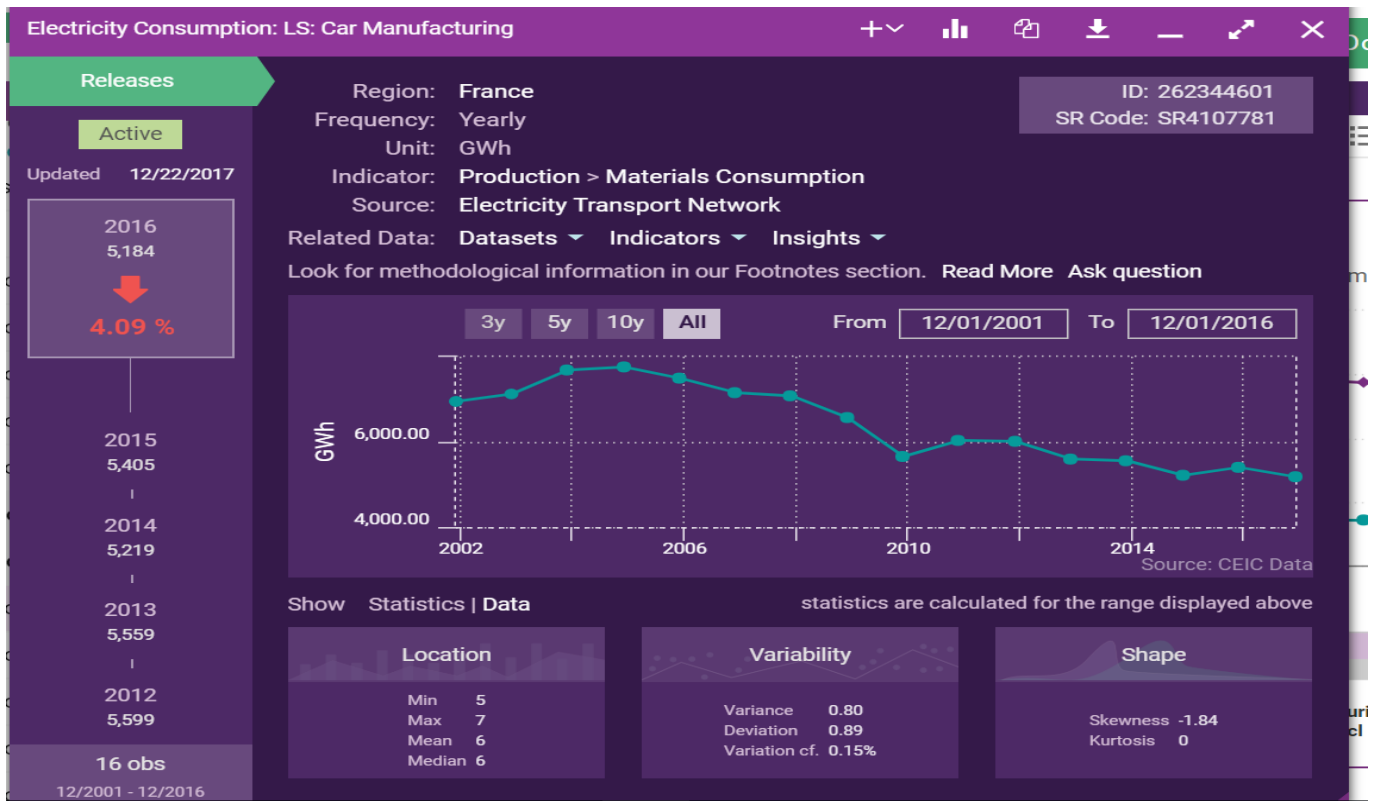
Electricity Consumption: LS: Car Manufacturing

Releases

Active

Updated 12/22/2017

2016
5,184
4.09 %

2015
5,405

2014
5,219

2013
5,559

2012
5,599

16 obs
12/2001 - 12/2016

Region: France
Frequency: Yearly
Unit: GWh
Indicator: Production > Materials Consumption
Source: Electricity Transport Network

ID: 262344601
SR Code: SR4107781

Related Data: Datasets Indicators Insights

Look for methodological information in our Footnotes section. Read More Ask question

3y 5y 10y All From 12/01/2001 To 12/01/2016

GWh
6,000.00
4,000.00
2002 2006 2010 2014
Source: CEIC Data

Show Statistics | Data statistics are calculated for the range displayed above

Location
Min 5
Max 7
Mean 6
Median 6

Variability
Variance 0.80
Deviation 0.89
Variation cf. 0.15%

Shape
Skewness -1.84
Kurtosis 0